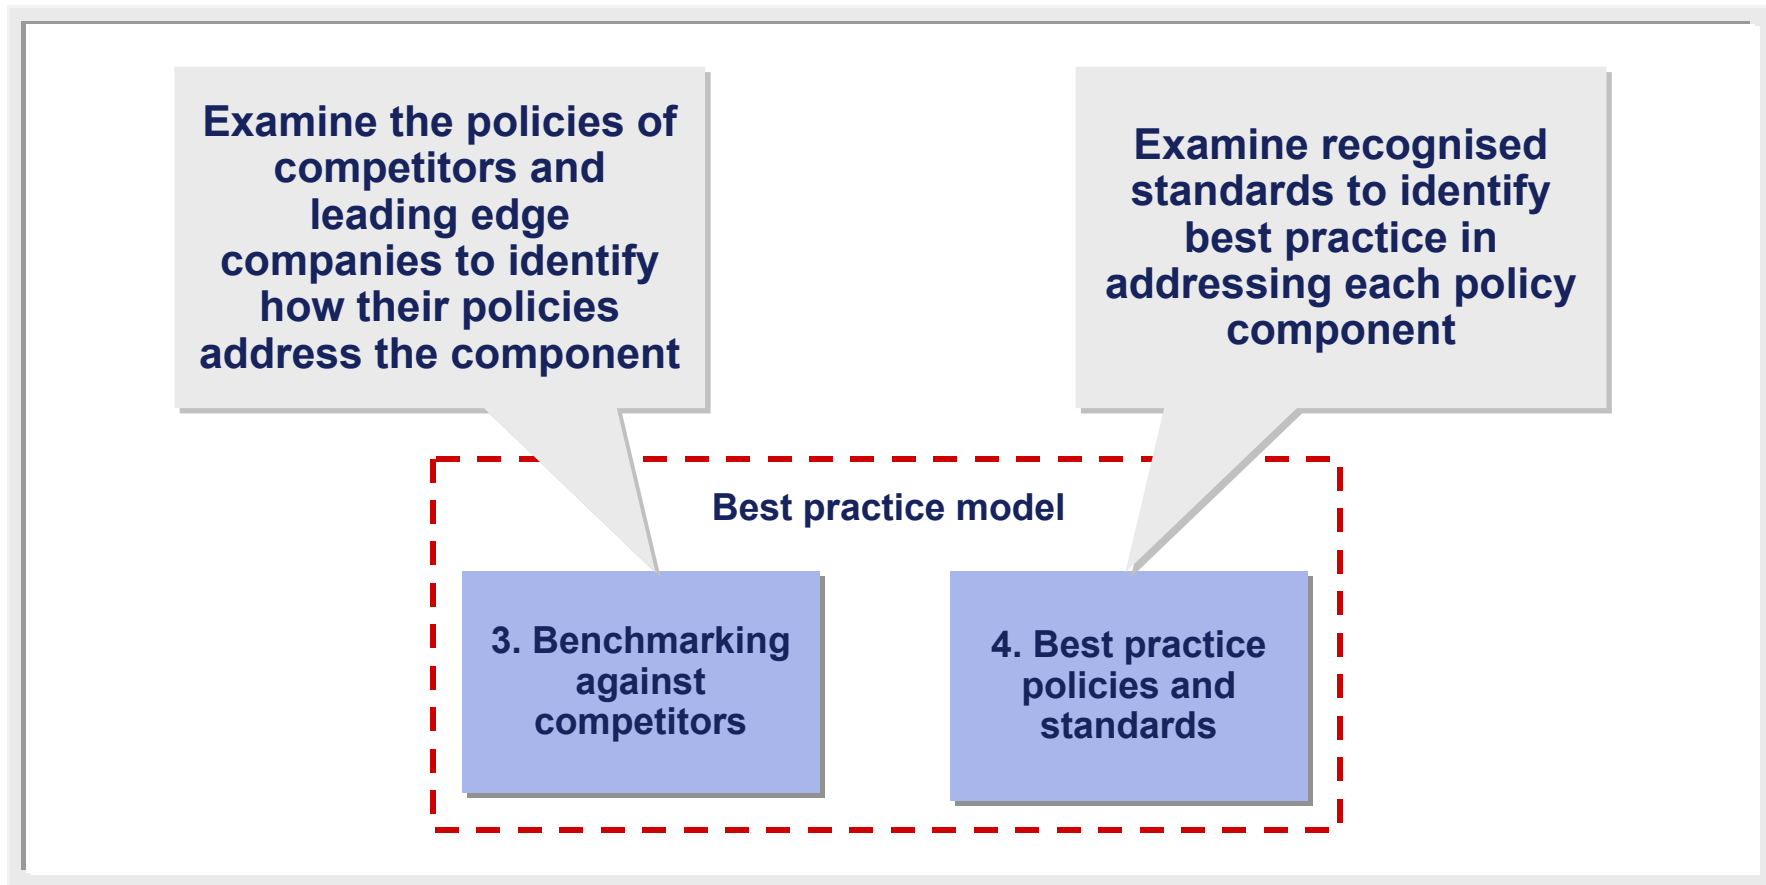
Examine the policies of competitors and leading edge companies to identify how their policies address the component

Examine recognised standards to identify best practice in addressing each policy component

Best practice model

3. Benchmarking against competitors

4. Best practice policies and standards